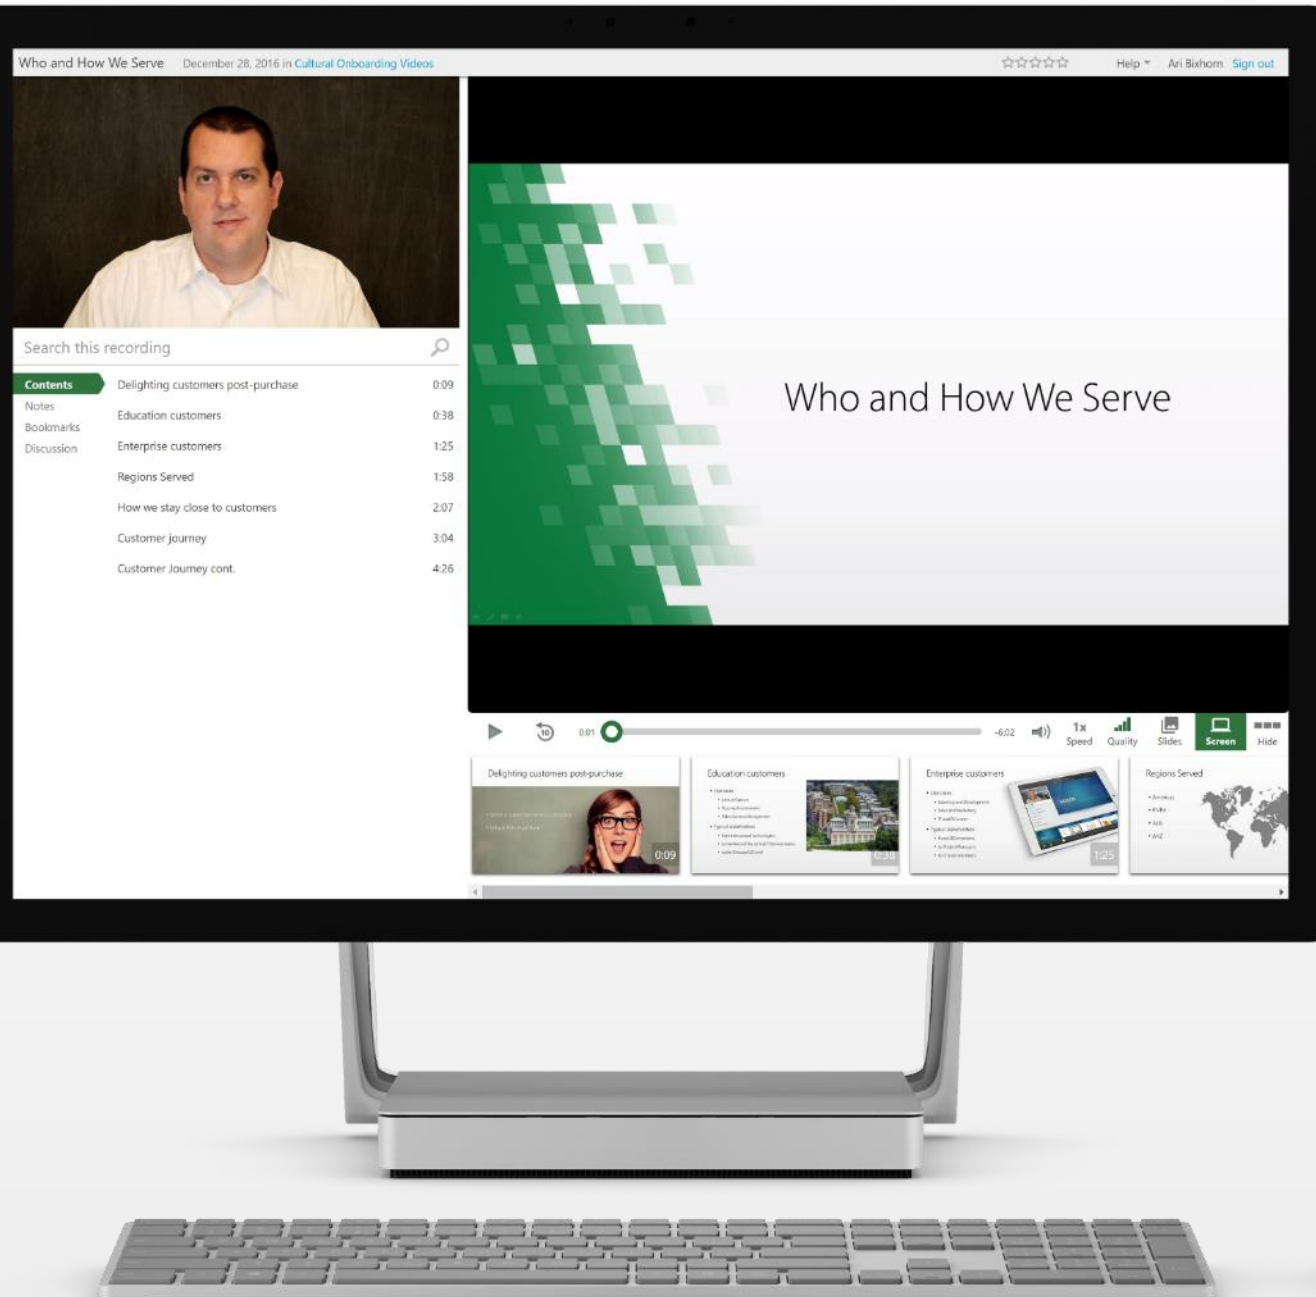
Who and How We Serve December 28, 2016 in Cultural Onboarding Videos

☆☆☆☆☆ Help Ari Bixhorn Sign out

Search this recording

Contents
Notes
Bookmarks
Discussion

Delighting customers post-purchase 0:09
Education customers 0:38
Enterprise customers 1:25
Regions Served 1:58
How we stay close to customers 2:07
Customer journey 3:04
Customer Journey cont. 4:26

Who and How We Serve

0:01 -6:02 1x Speed Quality Slides Screen Hide

Delighting customers post-purchase 0:09
Education customers 0:38
Enterprise customers 1:25
Regions Served